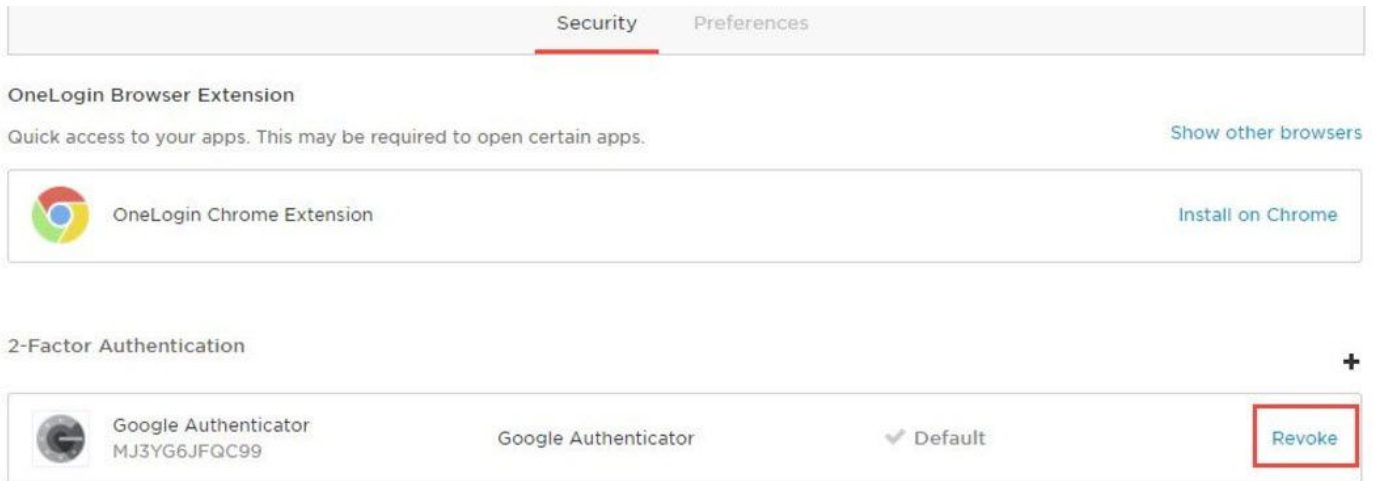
Security Preferences

OneLogin Browser Extension

Quick access to your apps. This may be required to open certain apps.

Show other browsers

OneLogin Chrome Extension

Install on Chrome

2-Factor Authentication

+

Google Authenticator
MJ3YG6JFQC99

Google Authenticator

Default

Revoke